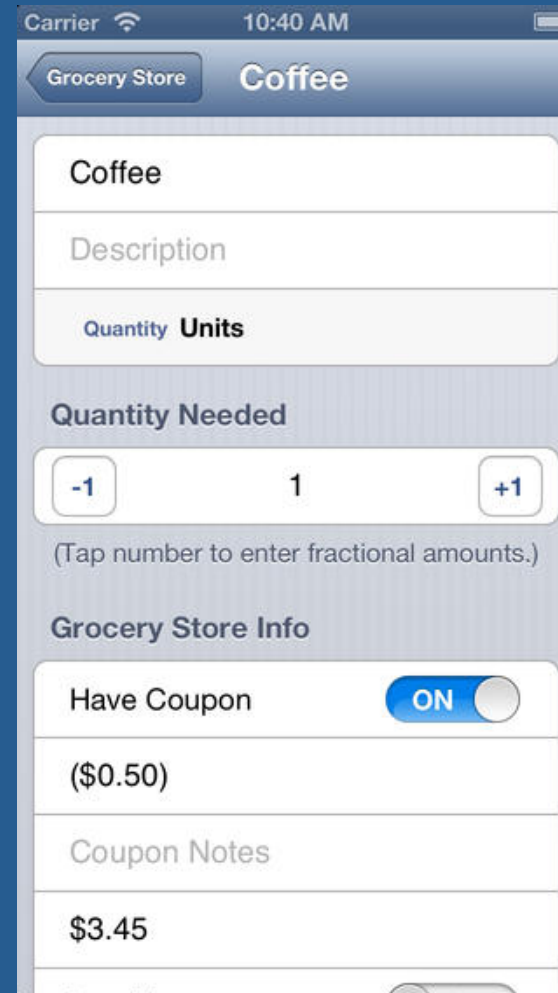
Carrier 10:40 AM

Grocery Store Coffee

Coffee

Description

Quantity Units

Quantity Needed

-1 1 +1

(Tap number to enter fractional amounts.)

Grocery Store Info

Have Coupon ON

($0.50)

Coupon Notes

$3.45

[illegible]